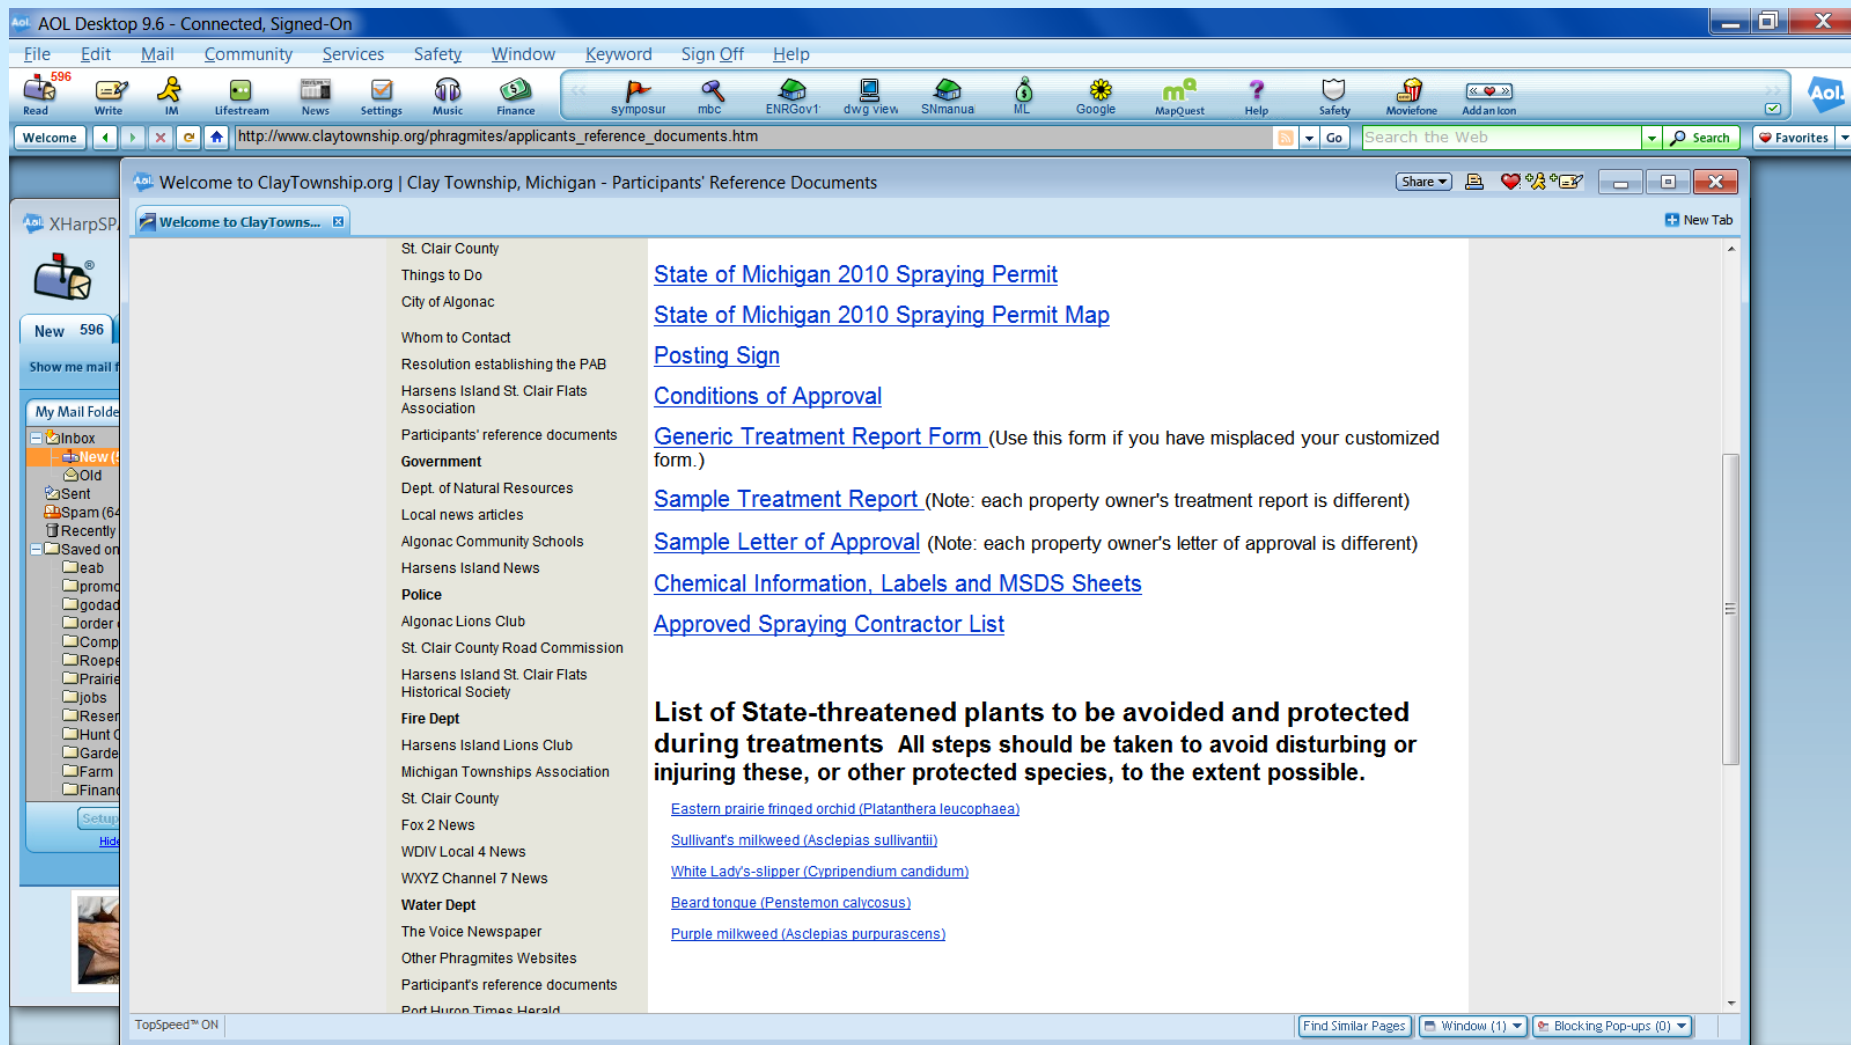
AOL Desktop 9.6 - Connected, Signed-On

File Edit Mail Community Services Safety Window Keyword Sign Off Help

596 Read Write IM Lifestream News Settings Music Finance symposur mbc ENRGov1 dwg view SNmanua ML Google MapQuest Help Safety Moviefone Add an Icon

Welcome http://www.claytownship.org/phragmites/applicants_reference_documents.htm Go Search the Web Search Favorites

Welcome to ClayTownship.org | Clay Township, Michigan - Participants' Reference Documents Share

Welcome to ClayTowns...

New Tab

XHarpSP

New 596

Show me mail f

My Mail Folde

Inbox
New (
Old
Sent
Spam (64
Recently
Saved on
eab
promo
godad
order
Comp
Roepe
Prairie
jobs
Reser
Hunt
Garde
Farm
Financ

Setup

Hide

St. Clair County
Things to Do
City of Algonac
Whom to Contact
Resolution establishing the PAB
Harsens Island St. Clair Flats Association
Participants' reference documents
Government
Dept. of Natural Resources
Local news articles
Algonac Community Schools
Harsens Island News
Police
Algonac Lions Club
St. Clair County Road Commission
Harsens Island St. Clair Flats Historical Society
Fire Dept
Harsens Island Lions Club
Michigan Townships Association
St. Clair County
Fox 2 News
WDIV Local 4 News
WXYZ Channel 7 News
Water Dept
The Voice Newspaper
Other Phragmites Websites
Participant's reference documents
Port Huron Times Herald

State of Michigan 2010 Spraying Permit

State of Michigan 2010 Spraying Permit Map

Posting Sign

Conditions of Approval

Generic Treatment Report Form (Use this form if you have misplaced your customized form.)

Sample Treatment Report (Note: each property owner's treatment report is different)

Sample Letter of Approval (Note: each property owner's letter of approval is different)

Chemical Information, Labels and MSDS Sheets

Approved Spraying Contractor List

List of State-threatened plants to be avoided and protected during treatments All steps should be taken to avoid disturbing or injuring these, or other protected species, to the extent possible.

Eastern prairie fringed orchid (Platanthera leucophaea)

Sullivant's milkweed (Asclepias sullivantii)

White Lady's-slipper (Cypripendium candidum)

Beard tongue (Penstemon calycosus)

Purple milkweed (Asclepias purpurascens)

TopSpeed™ ON

Find Similar Pages Window (1) Blocking Pop-ups (0)